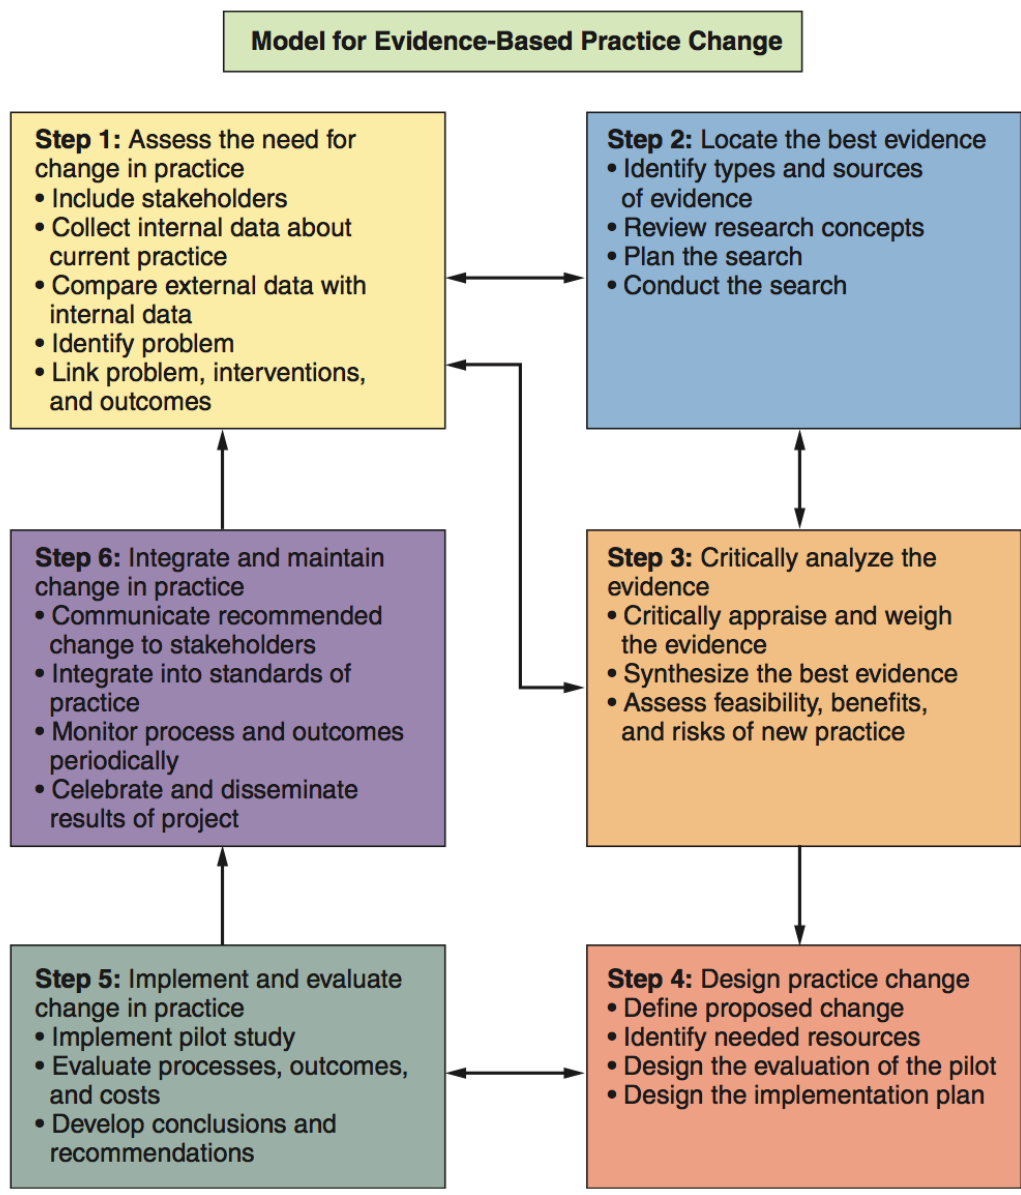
Model for Evidence-Based Practice Change

Step 1: Assess the need for change in practice
• Include stakeholders
• Collect internal data about current practice
• Compare external data with internal data
• Identify problem
• Link problem, interventions, and outcomes

Step 2: Locate the best evidence
• Identify types and sources of evidence
• Review research concepts
• Plan the search
• Conduct the search

Step 3: Critically analyze the evidence
• Critically appraise and weigh the evidence
• Synthesize the best evidence
• Assess feasibility, benefits, and risks of new practice

Step 4: Design practice change
• Define proposed change
• Identify needed resources
• Design the evaluation of the pilot
• Design the implementation plan

Step 5: Implement and evaluate change in practice
• Implement pilot study
• Evaluate processes, outcomes, and costs
• Develop conclusions and recommendations

Step 6: Integrate and maintain change in practice
• Communicate recommended change to stakeholders
• Integrate into standards of practice
• Monitor process and outcomes periodically
• Celebrate and disseminate results of project